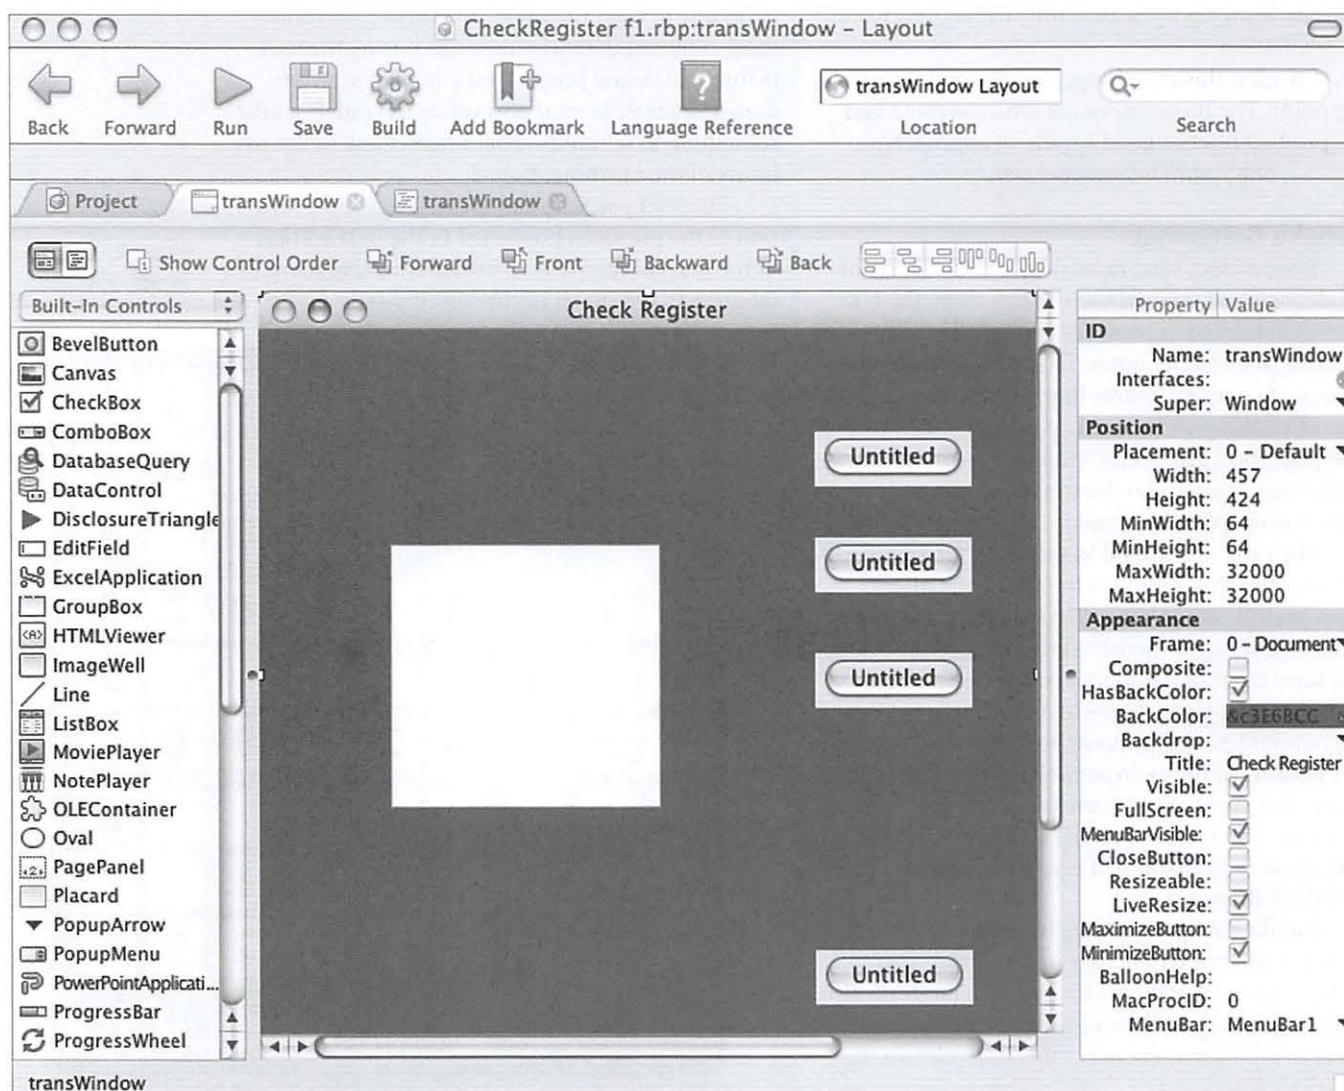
CheckRegister f1.rbp:transWindow – Layout

Back Forward Run Save Build Add Bookmark Language Reference

transWindow Layout

Location

Search

Project transWindow transWindow

Show Control Order Forward Front Backward Back

Built-In Controls

BevelButton
Canvas
CheckBox
ComboBox
DatabaseQuery
DataControl
DisclosureTriangle
EditField
ExcelApplication
GroupBox
HTMLViewer
ImageWell
Line
ListBox
MoviePlayer
NotePlayer
OLEContainer
Oval
PagePanel
Placard
PopupArrow
PopupMenu
PowerPointApplicati...
ProgressBar
ProgressWheel

Check Register

Untitled

Untitled

Untitled

Untitled

| Property | Value |
|---|---|
| ID | |
| Name: | transWindow |
| Interfaces: | |
| Super: | Window |
| Position | |
| Placement: | 0 - Default |
| Width: | 457 |
| Height: | 424 |
| MinWidth: | 64 |
| MinHeight: | 64 |
| MaxWidth: | 32000 |
| MaxHeight: | 32000 |
| Appearance | |
| Frame: | 0 - Document |
| Composite: | |
| HasBackColor: | |
| BackColor: | &c3E6BCC |
| Backdrop: | |
| Title: | Check Register |
| Visible: | |
| FullScreen: | |
| MenuBarVisible: | |
| CloseButton: | |
| Resizeable: | |
| LiveResize: | |
| MaximizeButton: | |
| MinimizeButton: | |
| BalloonHelp: | |
| MacProcID: | 0 |
| MenuBar: | MenuBar1 |

transWindow